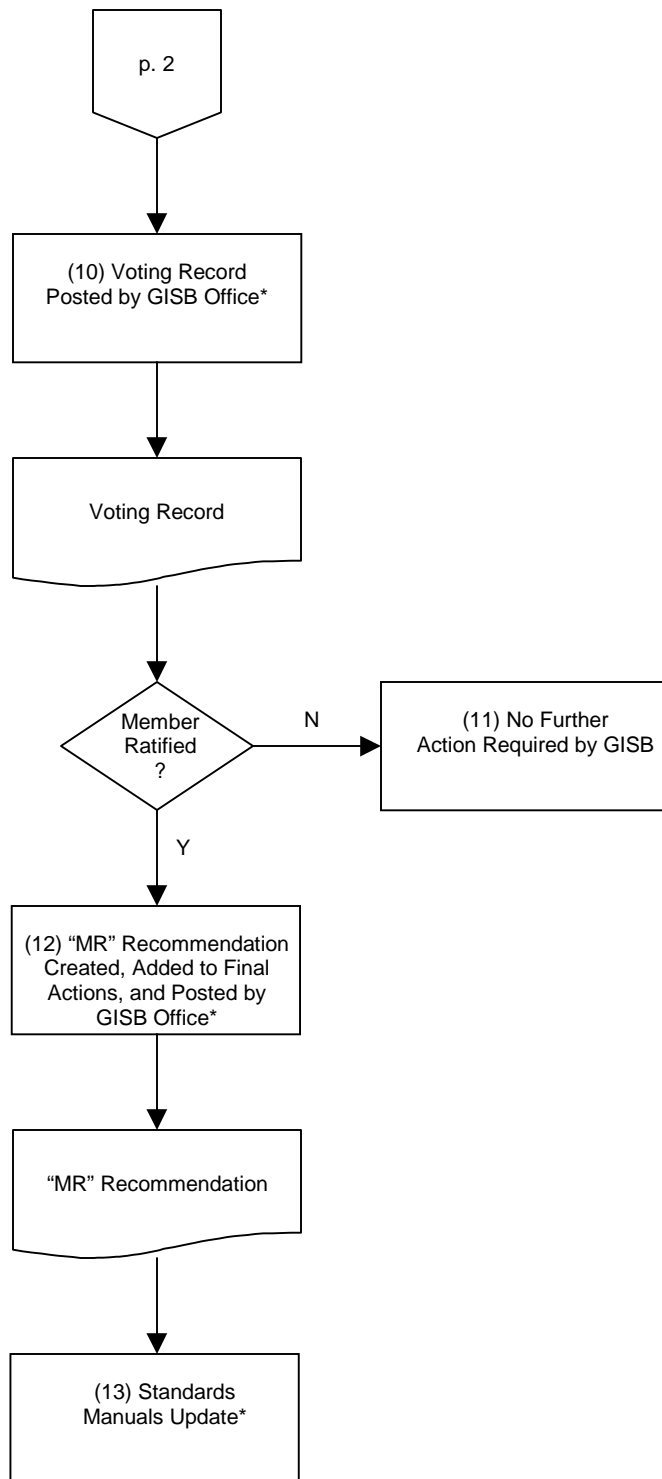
p. 2

(10) Voting Record Posted by GISB Office*

Voting Record

Member Ratified ?

N

(11) No Further Action Required by GISB

Y

(12) "MR" Recommendation Created, Added to Final Actions, and Posted by GISB Office*

"MR" Recommendation

(13) Standards Manuals Update*